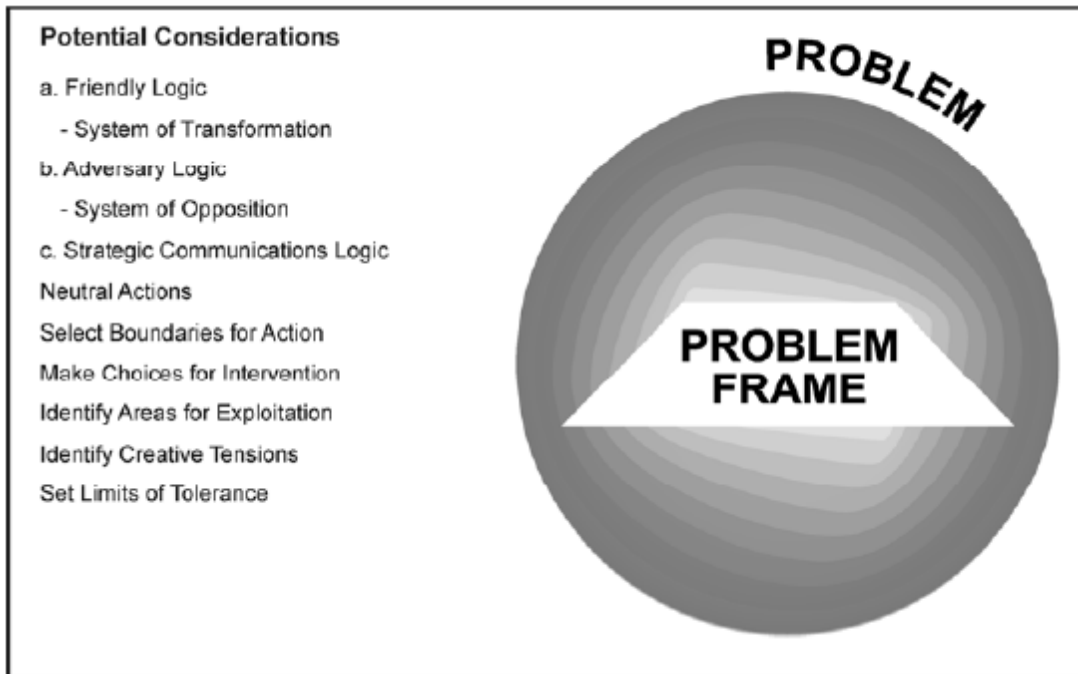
Potential Considerations

a. Friendly Logic

- System of Transformation

b. Adversary Logic

- System of Opposition

c. Strategic Communications Logic

Neutral Actions

Select Boundaries for Action

Make Choices for Intervention

Identify Areas for Exploitation

Identify Creative Tensions

Set Limits of Tolerance

PROBLEM

PROBLEM FRAME